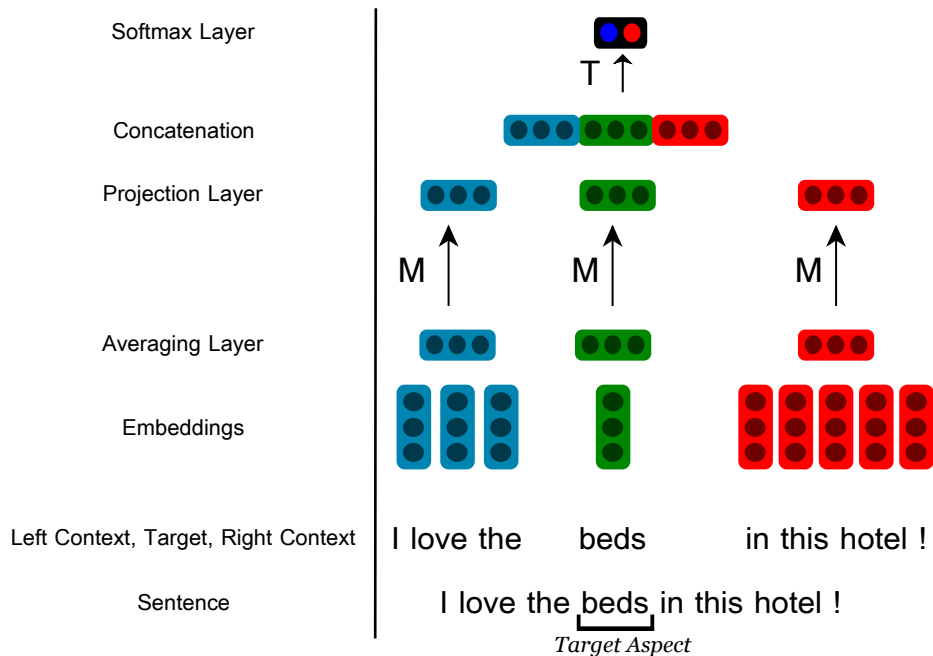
Softmax Layer

Concatenation

Projection Layer

Averaging Layer

Embeddings

Left Context, Target, Right Context

Sentence

T

M

M

M

I love the

beds

in this hotel !

I love the beds in this hotel !

Target Aspect